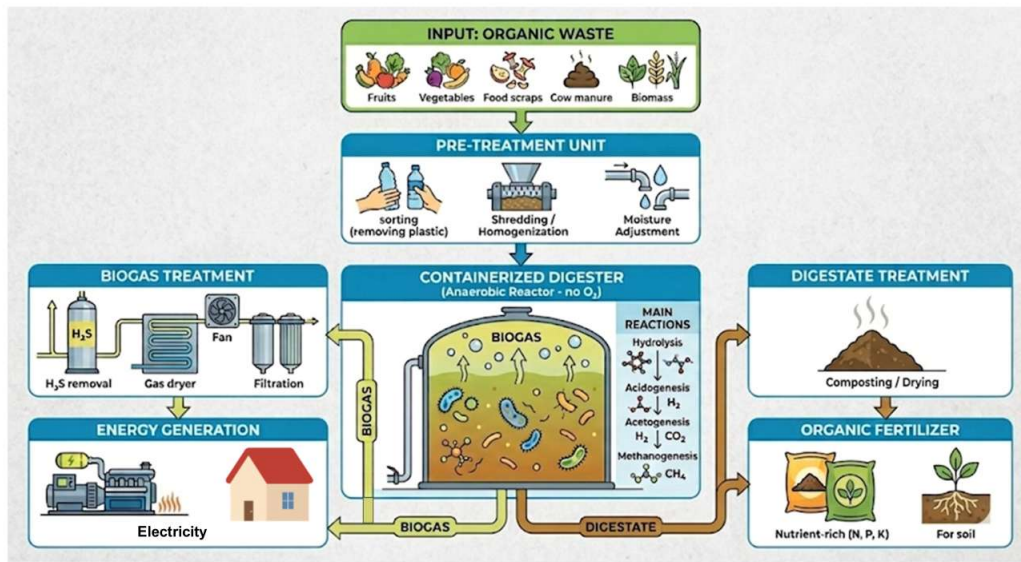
INPUT: ORGANIC WASTE

Fruits Vegetables Food scraps Cow manure Biomass

PRE-TREATMENT UNIT

sorting (removing plastic) Shredding / Homogenization Moisture Adjustment

BIOGAS TREATMENT

$H_2S$

Fan

$H_2S$ removal Gas dryer Filtration

CONTAINERIZED DIGESTER
(Anaerobic Reactor - no $O_2$)

BIOGAS

MAIN REACTIONS
Hydrolysis
Acidogenesis
$H_2$
Acetogenesis
$H_2$ $CO_2$
Methanogenesis
$CH_4$

DIGESTATE TREATMENT

Composting / Drying

BIOGAS

ENERGY GENERATION

Electricity

BIOGAS

DIGESTATE

ORGANIC FERTILIZER

Nutrient-rich (N, P, K) For soil